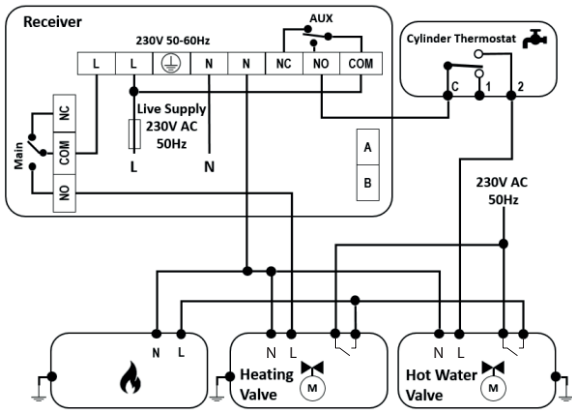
Receiver

230V 50-60Hz

AUX

| L | L | ⏚ | N | N | NC | NO | COM |
|---|---|---|---|---|---|---|---|

Cylinder Thermostat

C 1 2

Live Supply
230V AC
50Hz

L N

Main

NC
COM
NO

A
B

230V AC
50Hz

N L

N L
Heating Valve
M

N L
Hot Water Valve
M